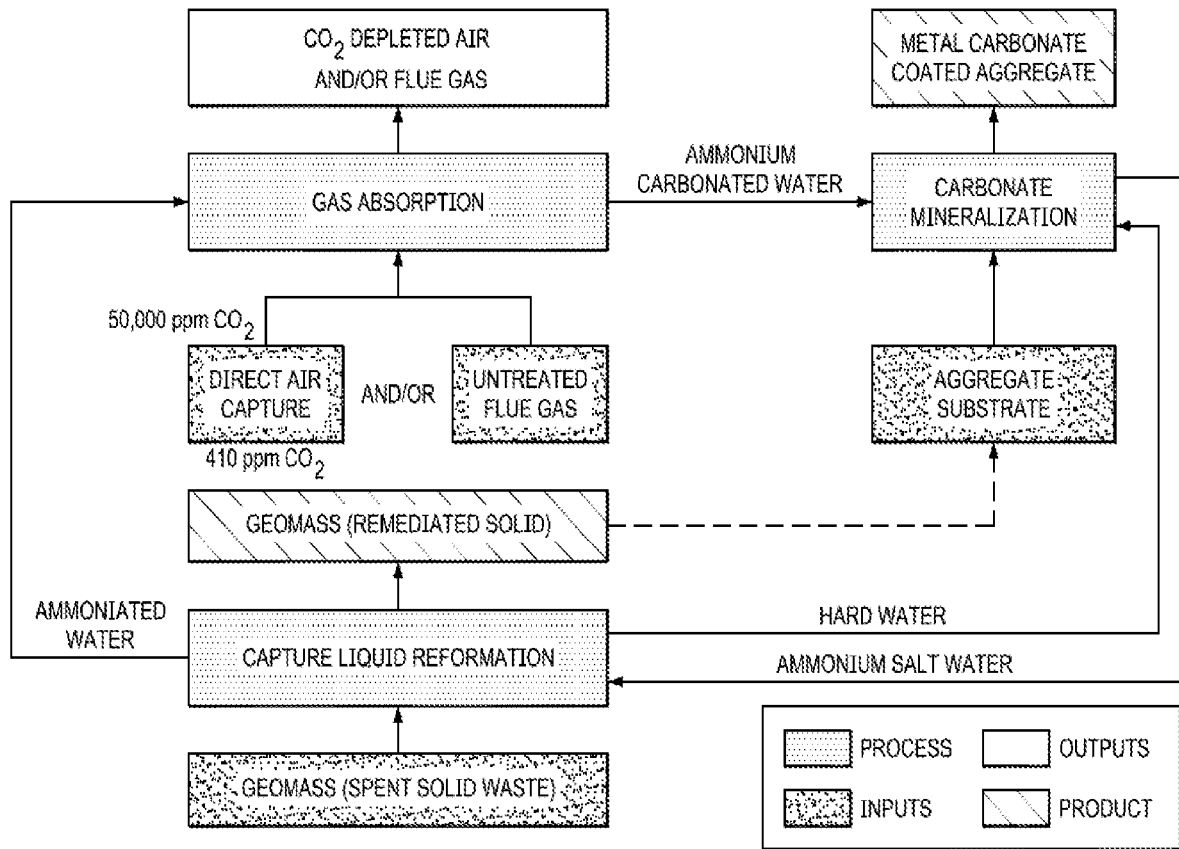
$CO_2$ DEPLETED AIR AND/OR FLUE GAS

METAL CARBONATE COATED AGGREGATE

GAS ABSORPTION

AMMONIUM CARBONATED WATER

CARBONATE MINERALIZATION

50,000 ppm $CO_2$

DIRECT AIR CAPTURE

AND/OR

UNTREATED FLUE GAS

AGGREGATE SUBSTRATE

410 ppm $CO_2$

GEOMASS (REMEDIATED SOLID)

AMMONIATED WATER

HARD WATER

CAPTURE LIQUID REFORMATION

AMMONIUM SALT WATER

GEOMASS (SPENT SOLID WASTE)

PROCESS

OUTPUTS

INPUTS

PRODUCT